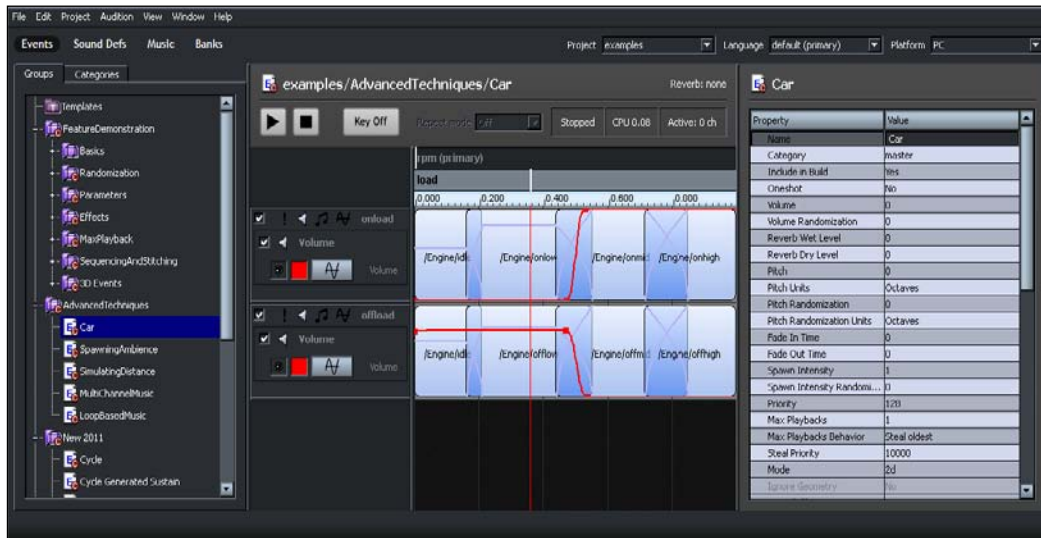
File Edit Project Audition View Window Help

Events Sound Defs Music Banks

Project examples Language default (primary) Platform PC

Groups Categories

Templates
FeatureDemonstration
Basics
Randomization
Parameters
Effects
MaxPlayback
SequencingAndStitching
3D Events
AdvancedTechniques
Car
SpawningAmbience
SimulatingDistance
MultiChannelMusic
LoopBasedMusic
New 2011
Cycle
Cycle Generated Sustain

examples/AdvancedTechniques/Car

Reverb: none

Key Off

Repeat mode Off

Stopped CPU 0.08 Active: 0 ch

rpm (primary)

load

0.000 0.200 0.400 0.600 0.800

onload

Volume

Volume

/Engine/idl /Engine/onlow /Engine/onmid /Engine/onhigh

offload

Volume

Volume

/Engine/idl /Engine/offlow /Engine/offmid /Engine/offhigh

Car

| Property | Value |
|---|---|
| Name | Car |
| Category | master |
| Include in Build | Yes |
| Oneshot | No |
| Volume | 0 |
| Volume Randomization | 0 |
| Reverb Wet Level | 0 |
| Reverb Dry Level | 0 |
| Pitch | 0 |
| Pitch Units | Octaves |
| Pitch Randomization | 0 |
| Pitch Randomization Units | Octaves |
| Fade In Time | 0 |
| Fade Out Time | 0 |
| Spawn Intensity | 1 |
| Spawn Intensity Randomi... | 0 |
| Priority | 128 |
| Max Playbacks | 1 |
| Max Playbacks Behavior | Steal oldest |
| Steal Priority | 10000 |
| Mode | 2d |
| Ignore Geometry | No |